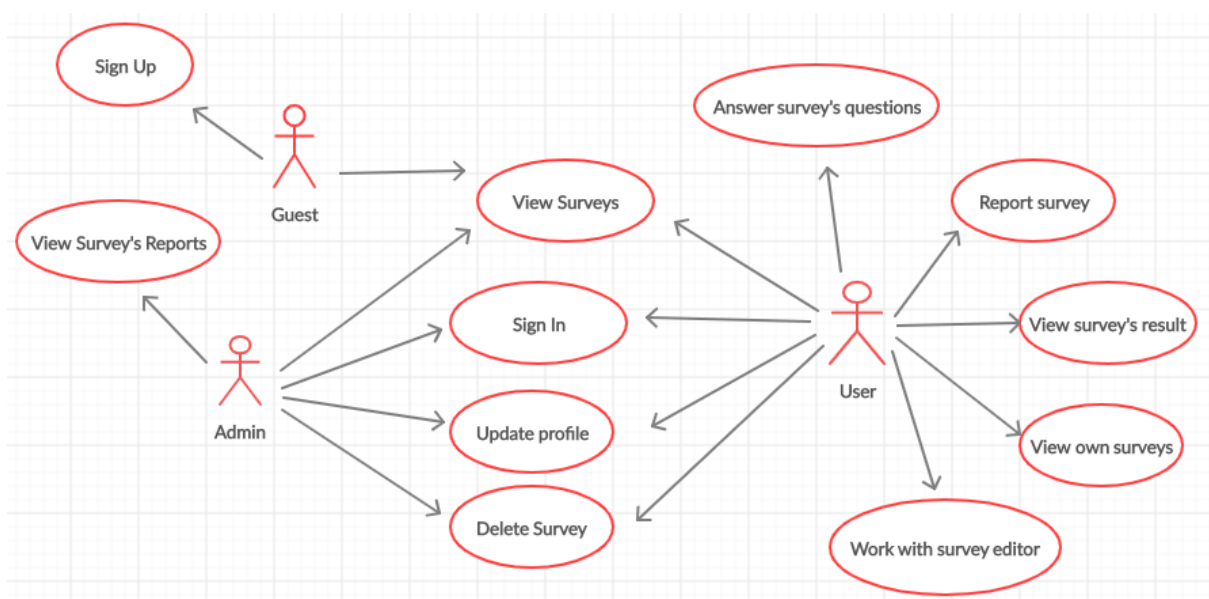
Sign Up

Guest

View Survey's Reports

Admin

View Surveys

Sign In

Update profile

Delete Survey

Answer survey's questions

Report survey

User

View survey's result

View own surveys

Work with survey editor